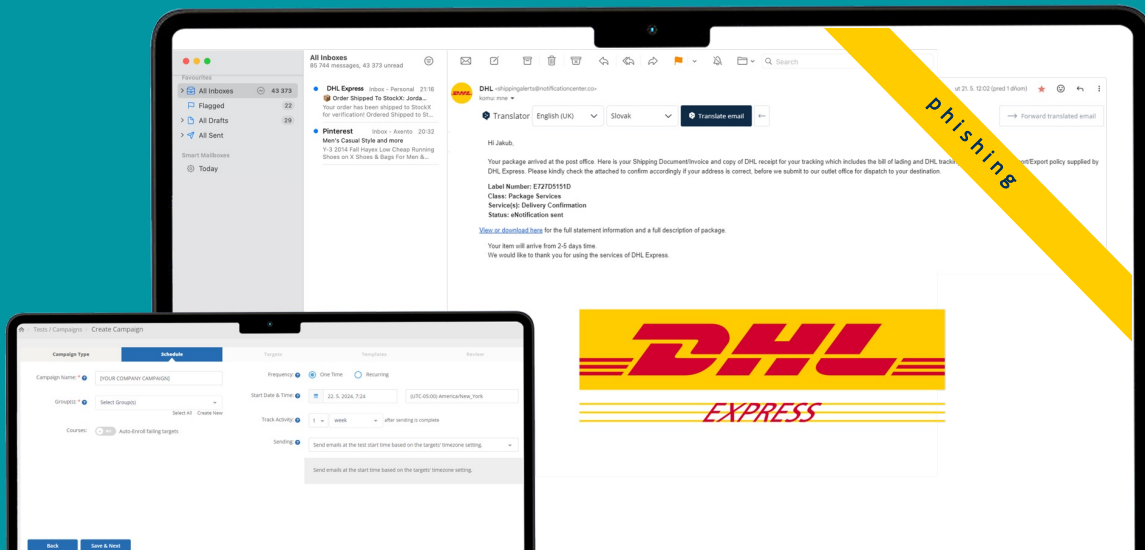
Favourites
All Inboxes 43 373
Flagged 22
All Drafts 29
All Sent
Smart Mailboxes
Today

All Inboxes
85 744 messages, 43 373 unread

DHL Express Inbox - Personal 21:16
Order Shipped To StockX: Jorda...
Your order has been shipped to StockX for verification! Ordered Shipped to St...

Pinterest Inbox - Asento 20:32
Men's Casual Style and more
Y-3 2014 Fall Hayex Low Cheap Running Shoes on X Shoes & Bags For Men &...

Search

DHL <shippingalerts@notificationcenter.co>
komu: mne
ut 21. 5. 12:02 (pred 1 dňom)

Translator English (UK) Slovak Translate email
Forward translated email

Phishing

Hi Jakub,

Your package arrived at the post office. Here is your Shipping Document/Invoice and copy of DHL receipt for your tracking which includes the bill of lading and DHL track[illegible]ort/Export policy supplied by DHL Express. Please kindly check the attached to confirm accordingly if your address is correct, before we submit to our outlet office for dispatch to your destination.

Label Number: E727D5151D
Class: Package Services
Service(s): Delivery Confirmation
Status: eNotification sent

View or download here for the full statement information and a full description of package.

Your item will arrive from 2-5 days time.
We would like to thank you for using the services of DHL Express.

DHL
EXPRESS

Tests / Campaigns / Create Campaign
Campaign Type Schedule Targets Templates Review
Campaign Name: * [YOUR COMPANY CAMPAIGN]
Group(s): * Select Group(s)
Select All Create New
Courses: Auto-Enroll failing targets
Frequency: One Time Recurring
Start Date & Time: 22. 5. 2024, 7:24 (UTC-05:00) America/New_York
Track Activity: 1 week after sending is complete
Sending: Send emails at the test start time based on the targets' timezone setting.
Send emails at the start time based on the targets' timezone setting.
Back Save & Next